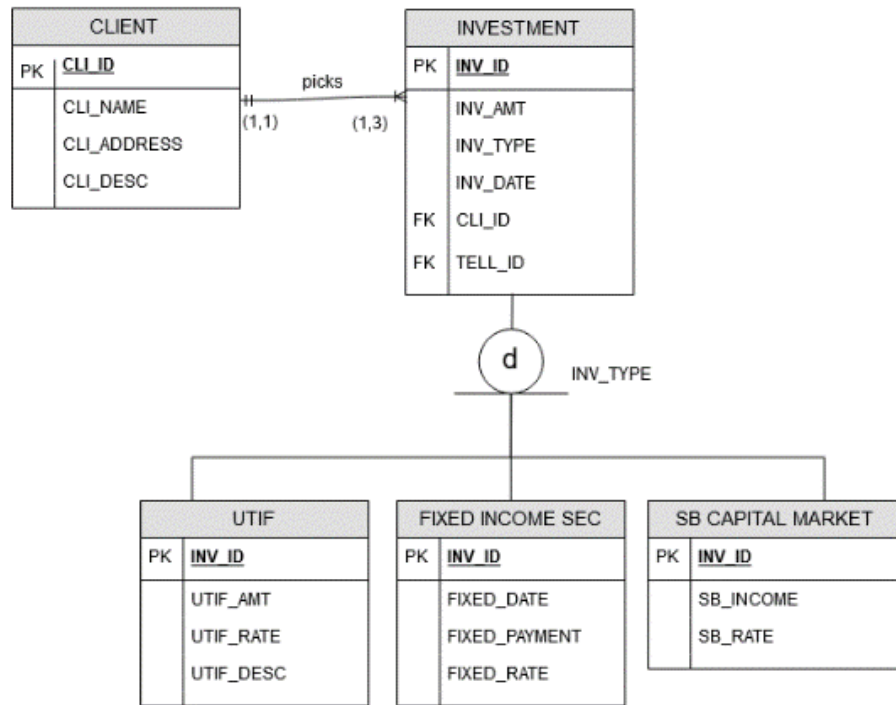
CLIENT

PK CLI_ID

CLI_NAME
CLI_ADDRESS
CLI_DESC

picks
(1,1)
(1,3)

INVESTMENT

PK INV_ID

INV_AMT
INV_TYPE
INV_DATE
FK CLI_ID
FK TELL_ID

d
INV_TYPE

UTIF

PK INV_ID

UTIF_AMT
UTIF_RATE
UTIF_DESC

FIXED INCOME SEC

PK INV_ID

FIXED_DATE
FIXED_PAYMENT
FIXED_RATE

SB CAPITAL MARKET

PK INV_ID

SB_INCOME
SB_RATE